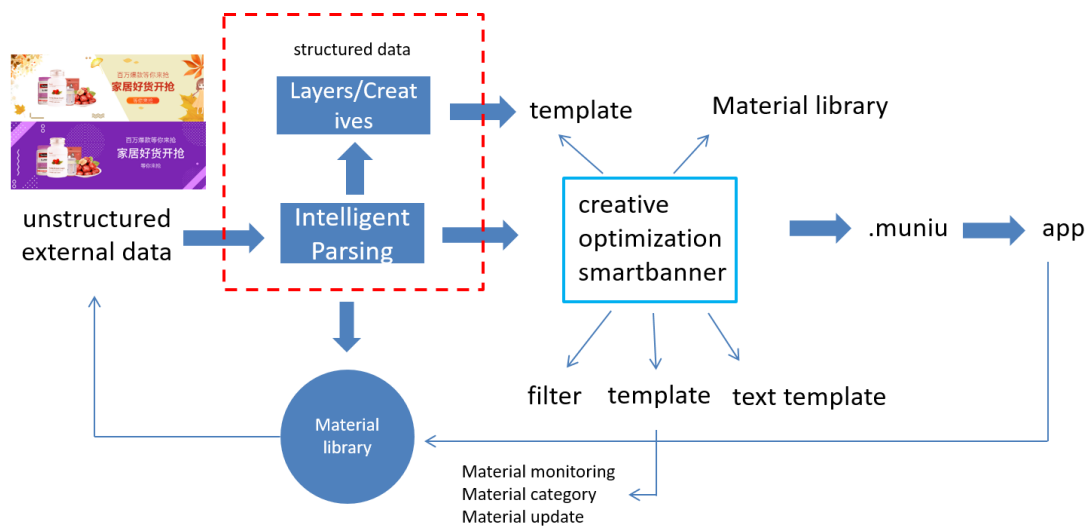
百万爆款等你来抢
家居好货开抢
百万爆款等你来抢
家居好货开抢
等你来抢

unstructured external data

structured data

Layers/Creatives

Intelligent Parsing

template

Material library

creative optimization smartbanner

.muniu

app

filter

template

text template

Material library

Material monitoring
Material category
Material update